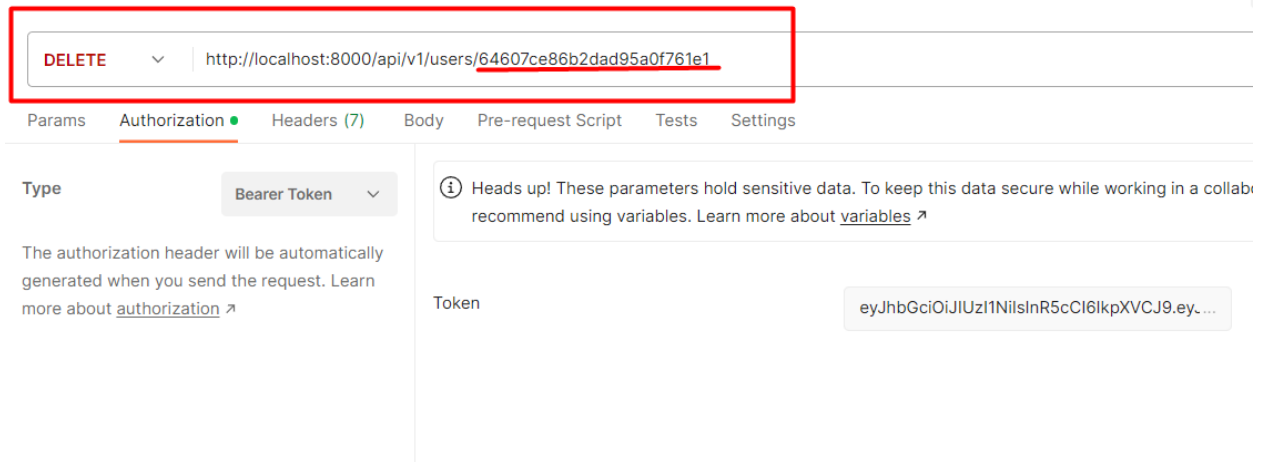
DELETE

http://localhost:8000/api/v1/users/64607ce86b2dad95a0f761e1

Params Authorization Headers (7) Body Pre-request Script Tests Settings

Type

Bearer Token

The authorization header will be automatically generated when you send the request. Learn more about authorization ↗

Heads up! These parameters hold sensitive data. To keep this data secure while working in a collab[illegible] recommend using variables. Learn more about variables ↗

Token

eyJhbGciOiJIUzI1NiIsInR5cCI6IkpXVCJ9.ey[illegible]...